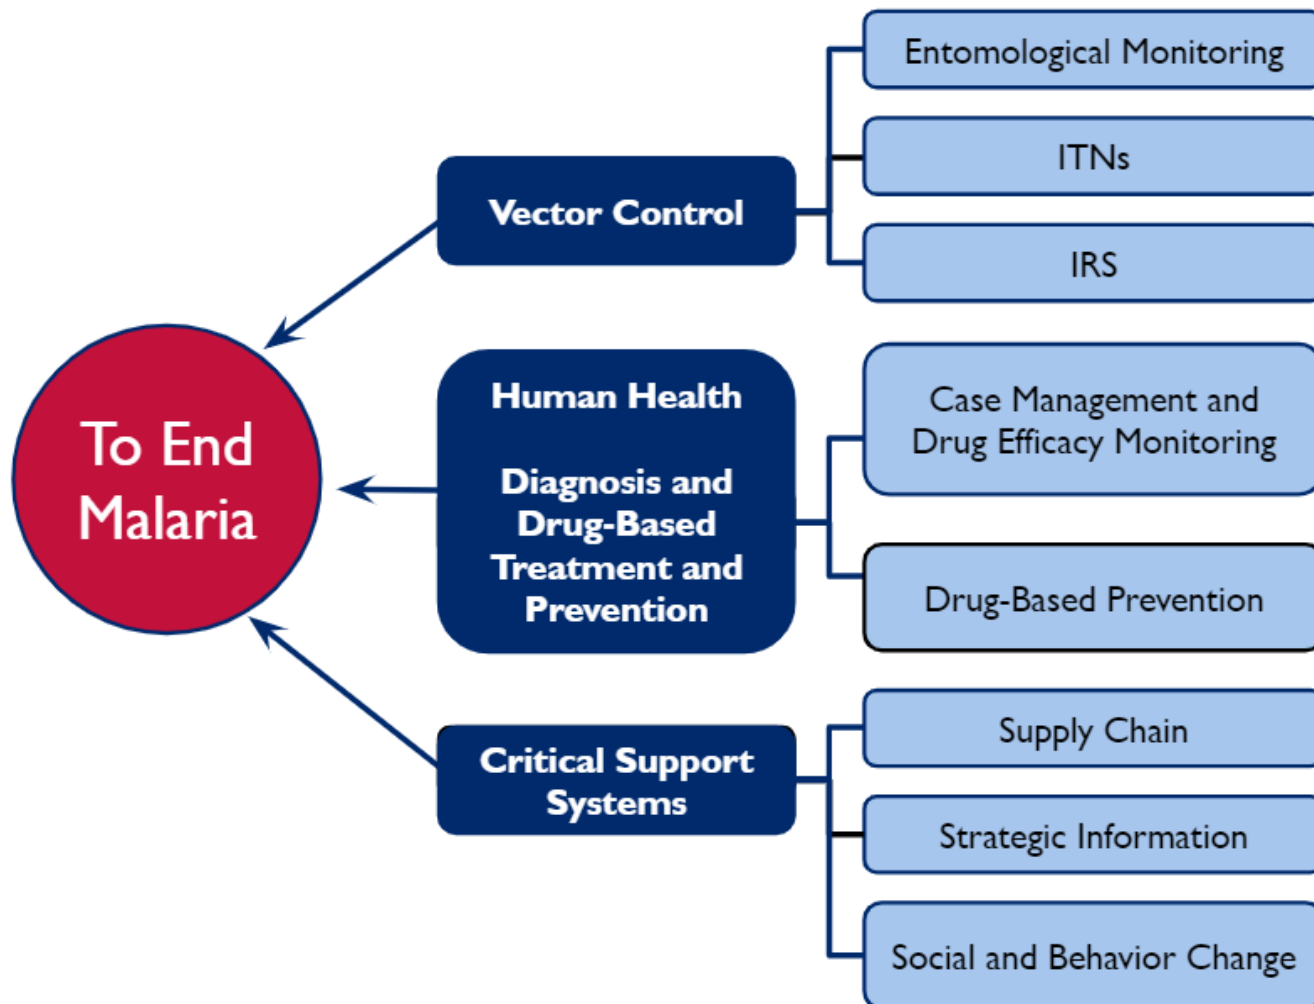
To End Malaria

Vector Control

Entomological Monitoring

ITNs

IRS

Human Health

Diagnosis and Drug-Based Treatment and Prevention

Case Management and Drug Efficacy Monitoring

Drug-Based Prevention

Critical Support Systems

Supply Chain

Strategic Information

Social and Behavior Change